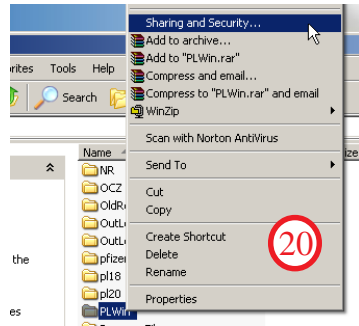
rites Tools Help
Search
Name
NR
OCZ
OldR
OutL
OutL
pfizer
pl18
pl20
PLWin
the
es
ize
Sharing and Security...
Add to archive...
Add to "PLWin.rar"
Compress and email...
Compress to "PLWin.rar" and email
WinZip
Scan with Norton AntiVirus
Send To
Cut
Copy
Create Shortcut
Delete
Rename
Properties
20